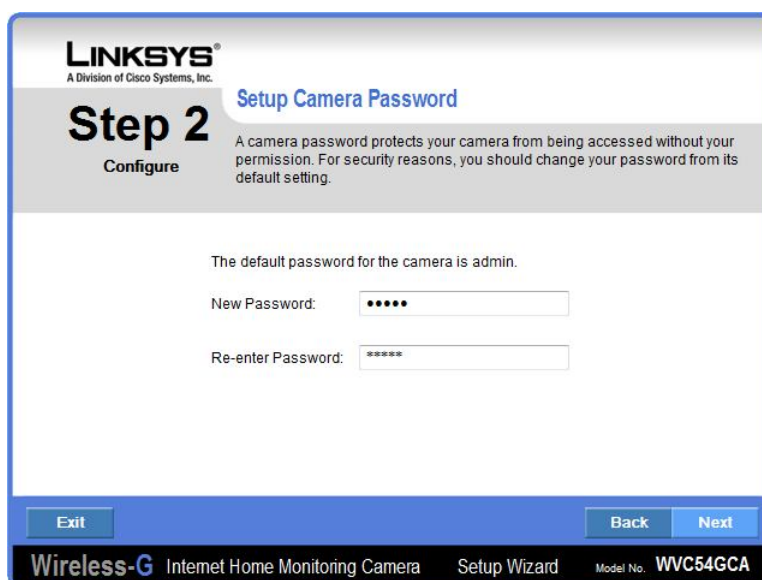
LINKSYS®
A Division of Cisco Systems, Inc.

Step 2
Configure

Setup Camera Password

A camera password protects your camera from being accessed without your permission. For security reasons, you should change your password from its default setting.

The default password for the camera is admin.

New Password: •••••

Re-enter Password: *****

Exit

Back Next

Wireless-G Internet Home Monitoring Camera Setup Wizard Model No. WVC54GCA